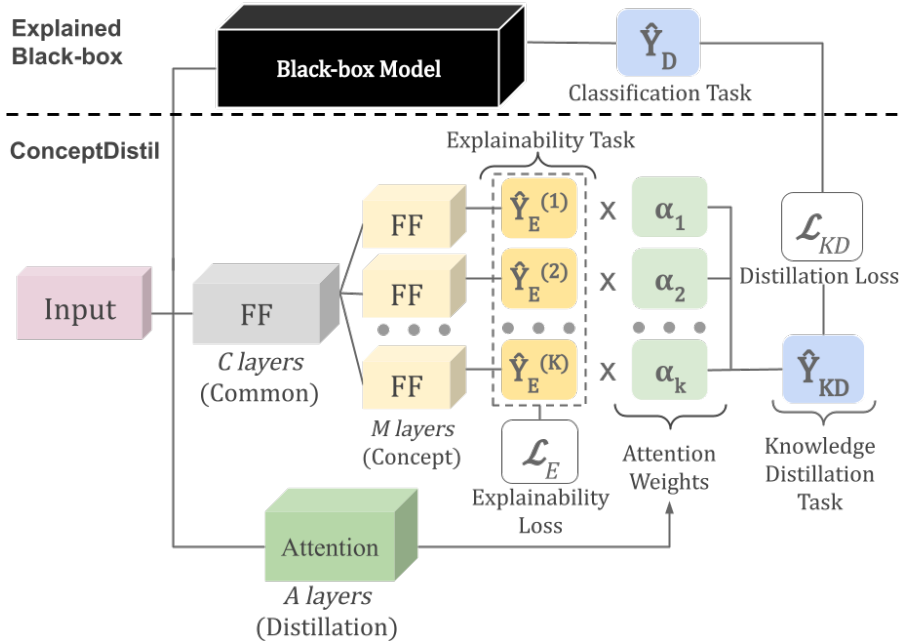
Explained Black-box

Black-box Model

$\hat{Y}_D$

Classification Task

ConceptDistil

Explainability Task

Input

FF

C layers
(Common)

FF

FF

FF

M layers
(Concept)

$\hat{Y}_E^{(1)}$

$\hat{Y}_E^{(2)}$

$\hat{Y}_E^{(K)}$

x

x

x

$\alpha_1$

$\alpha_2$

$\alpha_k$

$\mathcal{L}_{KD}$

Distillation Loss

$\hat{Y}_{KD}$

$\mathcal{L}_E$

Explainability Loss

Attention Weights

Knowledge Distillation Task

Attention

A layers
(Distillation)